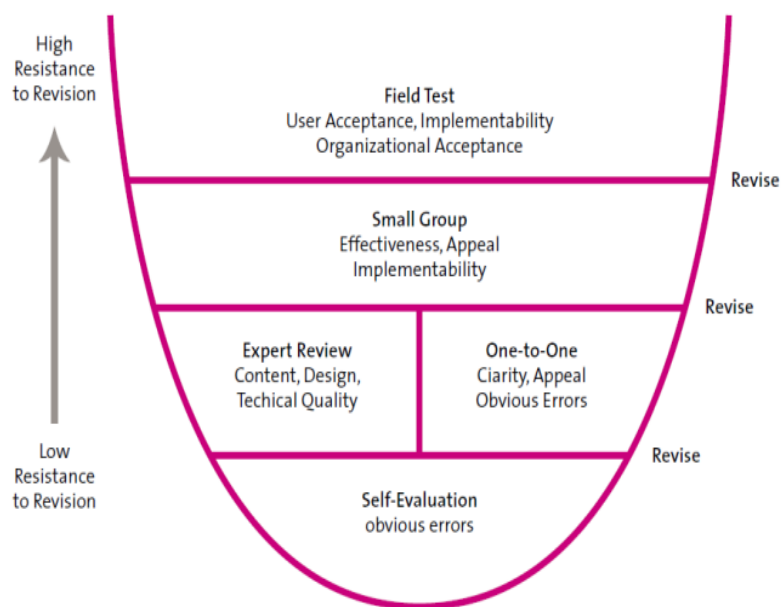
High Resistance to Revision

Field Test
User Acceptance, Implementability
Organizational Acceptance

Revise

Small Group
Effectiveness, Appeal
Implementability

Revise

Expert Review
Content, Design,
Techical Quality

One-to-One
Ciarity, Appeal
Obvious Errors

Revise

Low Resistance to Revision

Self-Evaluation
obvious errors